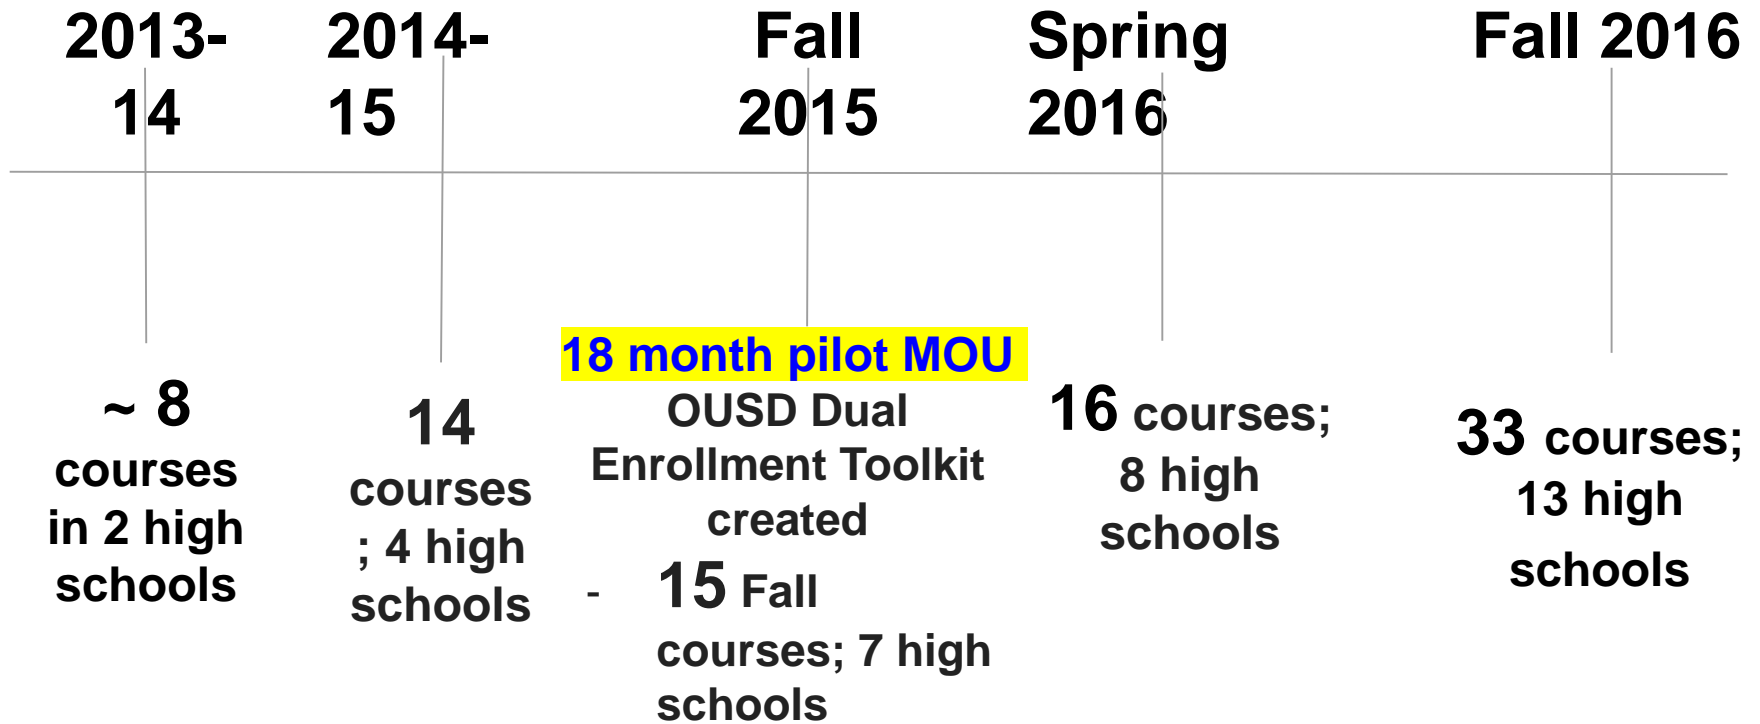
2013-14

2014-15

Fall 2015

Spring 2016

Fall 2016

~ 8 courses in 2 high schools

14 courses ; 4 high schools

18 month pilot MOU

OUSD Dual Enrollment Toolkit created

- 15 Fall courses; 7 high schools

16 courses; 8 high schools

33 courses; 13 high schools